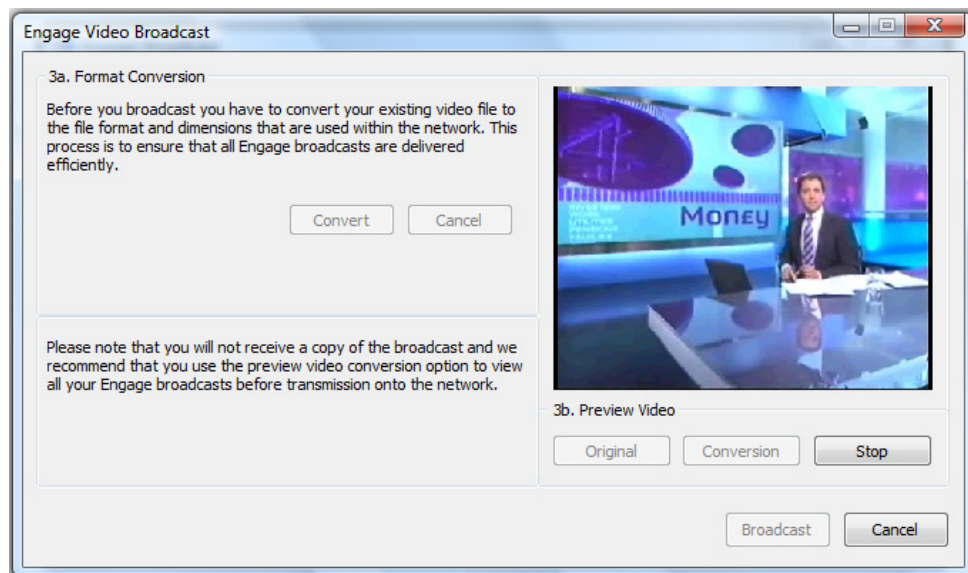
Engage Video Broadcast

3a. Format Conversion

Before you broadcast you have to convert your existing video file to the file format and dimensions that are used within the network. This process is to ensure that all Engage broadcasts are delivered efficiently.

Convert Cancel

Please note that you will not receive a copy of the broadcast and we recommend that you use the preview video conversion option to view all your Engage broadcasts before transmission onto the network.

Money

3b. Preview Video

Original Conversion Stop

Broadcast Cancel